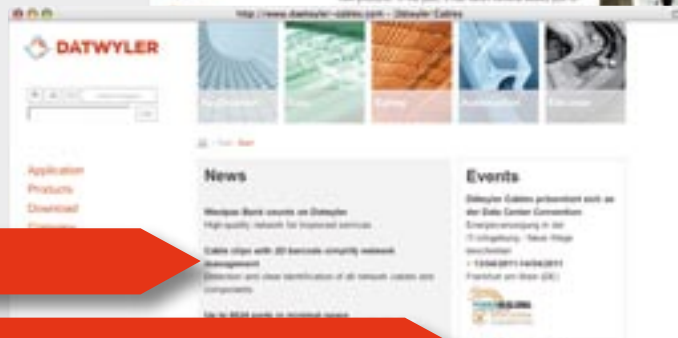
Http://www.datwyler-cables.com - Datwyler Cables

DATWYLER

Application
Products
Download

News

Mediapo Bank counts on Datwyler
High-quality network for improved services

Cable clips with 2D barcode simplify network management
Detection and clear identification of all network cables and components

Up to 8024 ports on minimal space

Events

Datwyler Cables präsentiert sich an der Data Center Convention
Energieversorgung in der IT-Umgebung - Neue Wege beschreiten
• 13/04/2011-14/04/2011
Frankfurt am Main (DE)